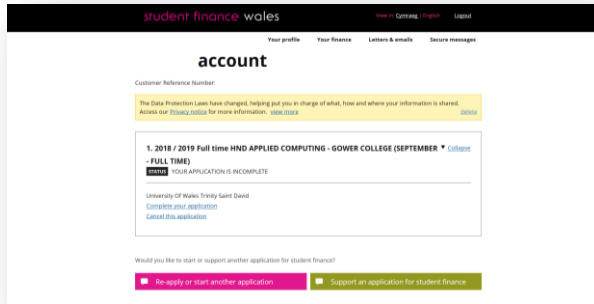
student finance wales

View in: Cymraeg | English Logout

Your profile Your finance Letters & emails Secure messages

account

Customer Reference Number:

The Data Protection Laws have changed, helping put you in charge of what, how and where your information is shared. Access our Privacy notice for more information. view more

delete

1. 2018 / 2019 Full time HND APPLIED COMPUTING - GOWER COLLEGE (SEPTEMBER - FULL TIME)

Collapse

STATUS YOUR APPLICATION IS INCOMPLETE

University Of Wales Trinity Saint David

Complete your application

Cancel this application

Would you like to start or support another application for student finance?

Re-apply or start another application

Support an application for student finance